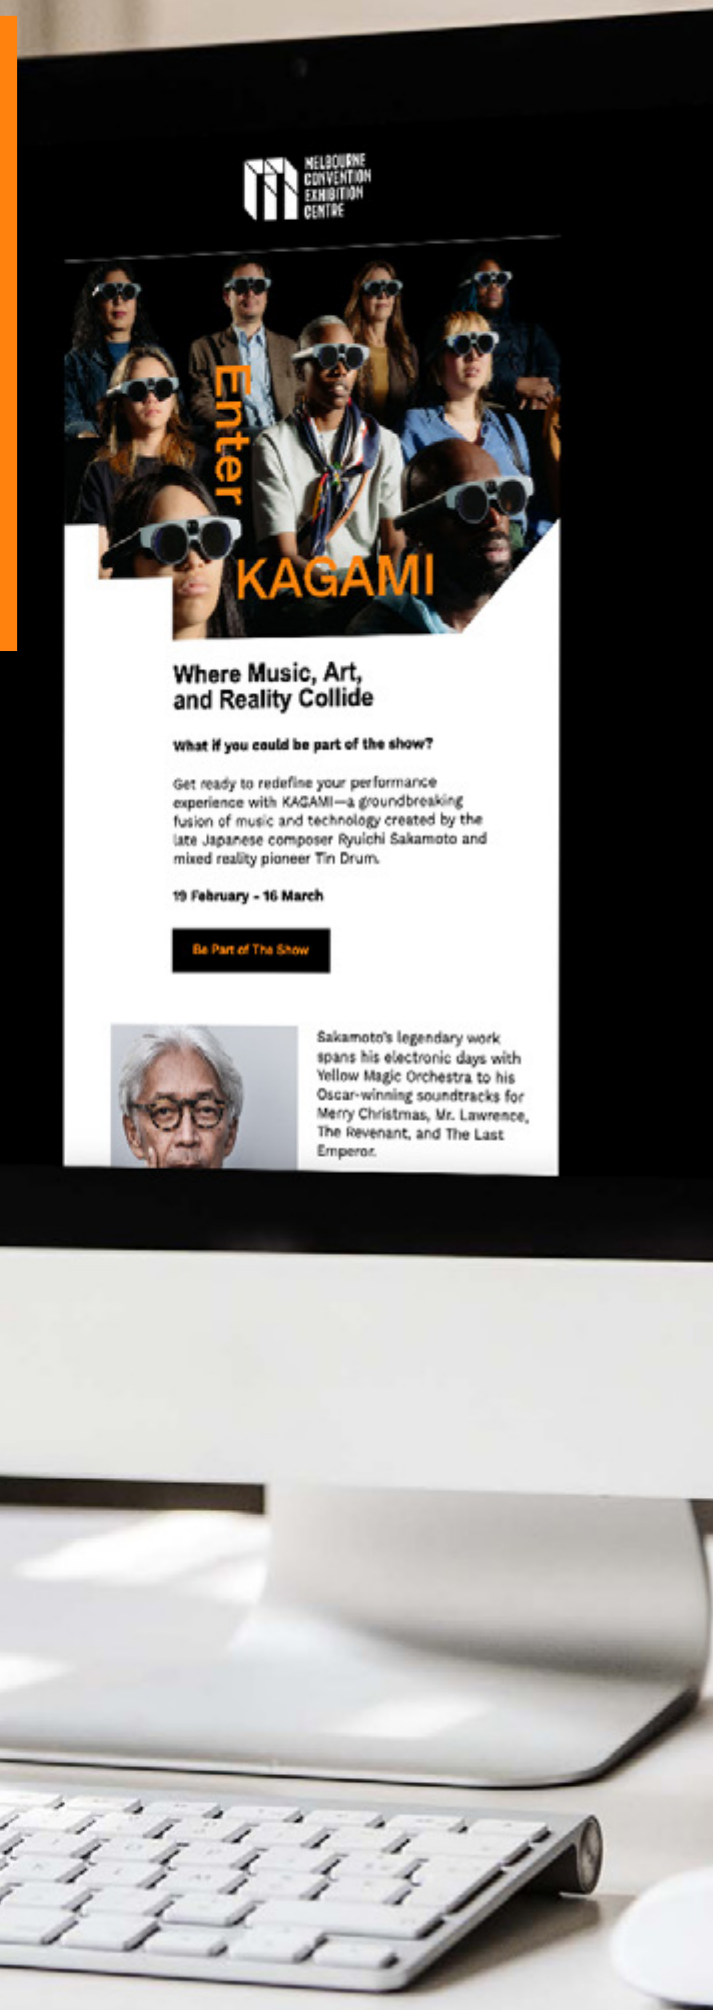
MELBOURNE CONVENTION EXHIBITION CENTRE

Enter KAGAMI

Where Music, Art, and Reality Collide

What if you could be part of the show?

Get ready to redefine your performance experience with KAGAMI—a groundbreaking fusion of music and technology created by the late Japanese composer Ryuichi Sakamoto and mixed reality pioneer Tin Drum.

19 February - 16 March

Be Part of The Show

Sakamoto's legendary work spans his electronic days with Yellow Magic Orchestra to his Oscar-winning soundtracks for Merry Christmas, Mr. Lawrence, The Revenant, and The Last Emperor.